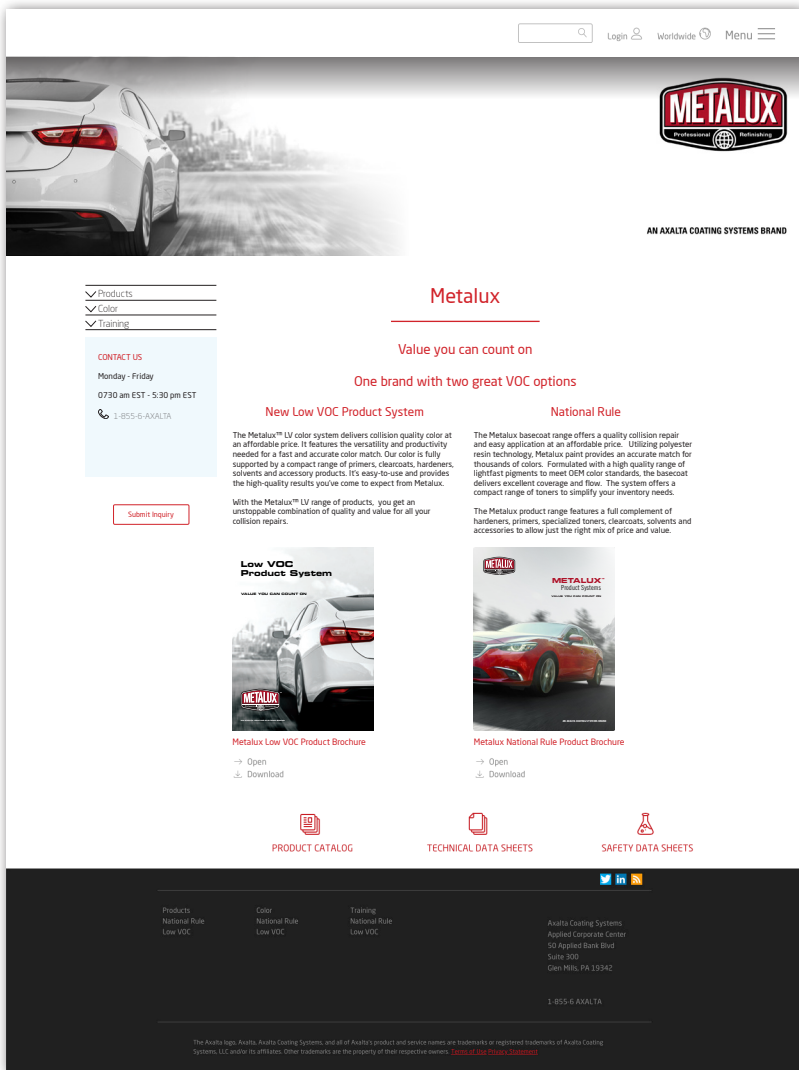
Login Worldwide Menu

METALUX
Professional Refinishing

AN AXALTA COATING SYSTEMS BRAND

Products
Color
Training

CONTACT US

Monday - Friday

0730 am EST - 5:30 pm EST

1-855-6-AXALTA

Submit Inquiry

Metalux

Value you can count on

One brand with two great VOC options

New Low VOC Product System

The Metalux™ LV color system delivers collision quality color at an affordable price. It features the versatility and productivity needed for a fast and accurate color match. Our color is fully supported by a compact range of primers, clearcoats, hardeners, solvents and accessory products. It's easy-to-use and provides the high-quality results you've come to expect from Metalux.

With the Metalux™ LV range of products, you get an unstoppable combination of quality and value for all your collision repairs.

Low VOC Product System

VALUE YOU CAN COUNT ON

METALUX

Metalux Low VOC Product Brochure

Open
Download

National Rule

The Metalux basecoat range offers a quality collision repair and easy application at an affordable price. Utilizing polyester resin technology, Metalux paint provides an accurate match for thousands of colors. Formulated with a high quality range of lightfast pigments to meet OEM color standards, the basecoat delivers excellent coverage and flow. The system offers a compact range of toners to simplify your inventory needs.

The Metalux product range features a full complement of hardeners, primers, specialized toners, clearcoats, solvents and accessories to allow just the right mix of price and value.

METALUX

METALUX™
Product Systems

Metalux National Rule Product Brochure

Open
Download

PRODUCT CATALOG

TECHNICAL DATA SHEETS

SAFETY DATA SHEETS

Products
National Rule
Low VOC

Color
National Rule
Low VOC

Training
National Rule
Low VOC

Axalta Coating Systems
Applied Corporate Center
50 Applied Bank Blvd
Suite 300
Glen Mills, PA 19342

1-855-6 AXALTA

The Axalta logo, Axalta, Axalta Coating Systems, and all of Axalta's product and service names are trademarks or registered trademarks of Axalta Coating Systems, LLC and/or its affiliates. Other trademarks are the property of their respective owners. Terms of Use Privacy Statement